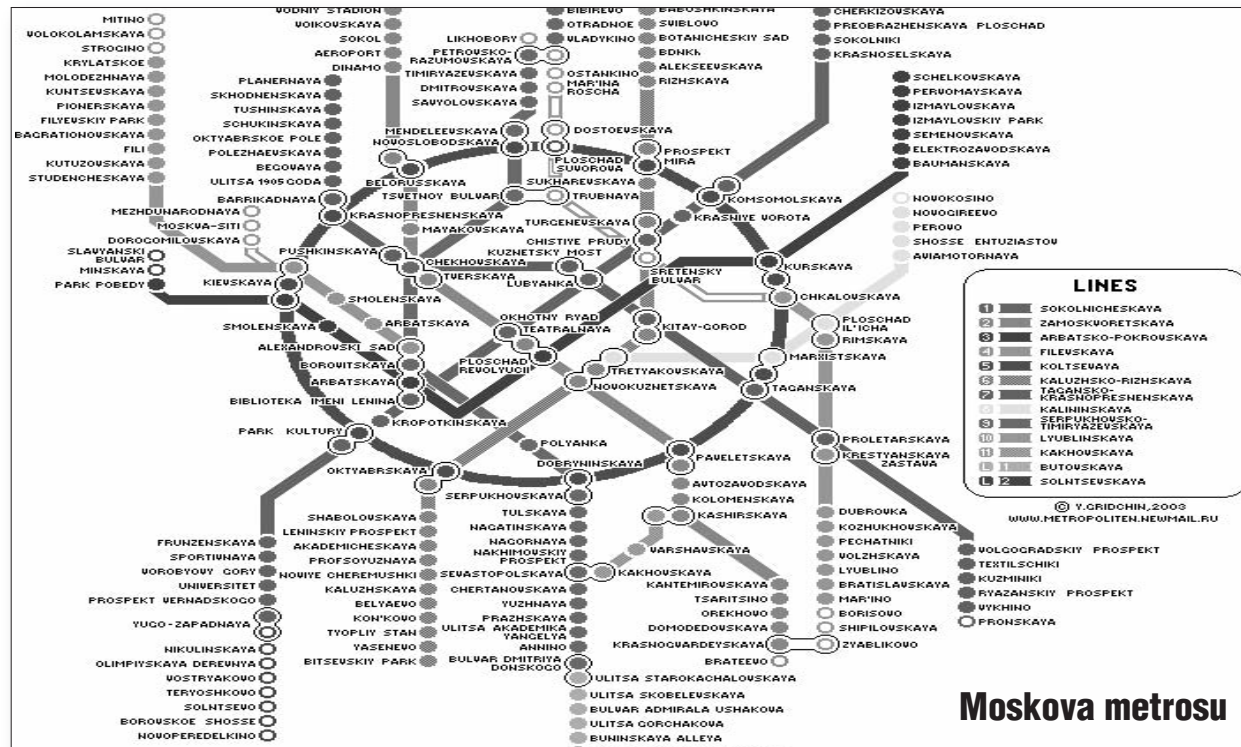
MITINO
VOLOKOLAMSKAYA
STROGINO
KRYLATSKOE
MOLODEZHNAYA
KUNTSEVSKAYA
PIONERSKAYA
FILYEVSKIY PARK
BAGRATIONOVSKAYA
FILI
KUTUZOVSKAYA
STUDENCHESKAYA

VODNIY STADION
VOIKOVSKAYA
SOKOL
AEROPORT
DINAMO

PLANERNAYA
SKHODNENSKAYA
TUSHINSKAYA
SCHUKINSKAYA
OKTYABRSKOE POLE
POLEZHAEVSKAYA
BEGOVAYA
ULITSA 1905 GODA

LIKHOBORY
PETROVSKO-RAZUMOVSKAYA
TIMIRYAZEVSKAYA
DMITROVSKAYA
SAVYOLOVSKAYA

BIBIREVO
OTRADNOE
VLADYKINO
OSTANKINO
MAR'INA ROSCHA
DOSTOEVSKAYA

BABUSHKINSKAYA
SVIBLOVO
BOTANICHESKIY SAD
VDNKH
ALEKSEEVSKAYA
RIZHSKAYA

CHERKIZOVSKAYA
PREOBRAZHENSKAYA PLOSCHAD
SOKOLNIKI
KRASNOSELSKAYA

SCHELKOVSKAYA
PERVOMAYSKAYA
IZMAYLOVSKAYA
IZMAYLOVSKIY PARK
SEMENOVSKAYA
ELEKTROZAVODSKAYA
BAUMANSKAYA

MENDELEEVSKAYA
NOVOSLOBODSKAYA
PROSPEKT MIRA
PLOSCHAD SUVOROVA
BELORUSSKAYA
SUKHAREVSKAYA
TSVETNOY BULVAR
TRUBNAYA
KOMSOMOLSKAYA
KRASNIYE VOROTA
BARRIKADNAYA
KRASNOPRESNENSKAYA
MEZHDUNARODNAYA
MOSKVA-SITI
DOROGOMILOVSKAYA
TURGENEVSKAYA
MAYAKOVSKAYA
CHISTIYE PRUDY
KUZNETSKY MOST

NOVOKOSINO
NOVOGIREEVO
PEROVO
SHOSSE ENTUZIASTOV
AVIAMOTORNAYA

SLAVYANSKI BULVAR
MINSKAYA
PARK POBEDY
PUSHKINSKAYA
CHEKHOVSKAYA
TVERSKAYA
LUBYANKA
SRETENSKY BULVAR
KURSKAYA
CHKALOVSKAYA
KIEVSKAYA
SMOLENSKAYA
SMOLENSKAYA
ARBATSKAYA
OKHOTNY RYAD
TEATRALNAYA
KITAY-GOROD
PLOSCHAD IL'ICHA
RIMSKAYA
ALEXANDROVSKI SAD
BOROVITSKAYA
ARBATSKAYA
PLOSCHAD REVOLYUCII
TRETYAKOVSKAYA
NOVOKUZNETSKAYA
MARKSISTSKAYA
TAGANSKAYA
BIBLIOTEKA IMENI LENINA
KROPOTKINSKAYA
PARK KULTURY
POLYANKA
PROLETARSKAYA
KRESTYANSKAYA ZASTAVA
OKTYABRSKAYA
DOBRYNINSKAYA
PAVELETSKAYA
SERPUKHOVSKAYA
AVTOZAVODSKAYA
KOLOMENSKAYA

LINES
1 SOKOLNICHESKAYA
2 ZAMOSKVORETSKAYA
3 ARBATSKO-POKROVSKAYA
4 FILEVSKAYA
5 KOLTSEVAYA
6 KALUZHSKO-RIZHSKAYA
7 TAGANSKO-KRASNOPRESNENSKAYA
8 KALININSKAYA
9 SERPUKHOVSKO-TIMIRYAZEVSKAYA
10 LYUBLINSKAYA
11 KAKHOVSKAYA
L1 BUTOVSKAYA
L2 SOLNTSEVSKAYA

© Y.GRIDCHIN,2003
WWW.METROPOLITEN.NEWMAIL.RU

FRUNZENSKAYA
SPORTIVNAYA
VOROBYOVY GORY
UNIVERSITET
PROSPEKT VERNADSKOGO
YUGO-ZAPADNAYA
NIKULINSKAYA
OLIMPIYSKAYA DEREVNYA
VOSTRYAKOVO
TERYOSHKOVO
SOLNTSEVO
BOROVSKOE SHOSSE
NOVOPEREDELKINO

SHABOLOVSKAYA
LENINSKIY PROSPEKT
AKADEMICHESKAYA
PROFSOYUZNAYA
NOVIYE CHEREMUSHKI
KALUZHSKAYA
BELYAEVO
KON'KOVO
TYOPLIY STAN
YASENEVO
BITSEVSKIY PARK

TULSKAYA
NAGATINSKAYA
NAGORNAYA
NAKHIMOVSKIY PROSPEKT
SEVASTOPOLSKAYA
CHERTANOVSKAYA
YUZHNAYA
PRAZHSKAYA
ULITSA AKADEMIKA YANGELYA
ANNINO
BULVAR DMITRIYA DONSKOGO
ULITSA STAROKACHALOVSKAYA
ULITSA SKOBELEVSKAYA
BULVAR ADMIRALA USHAKOVA
ULITSA GORCHAKOVA
BUNINSKAYA ALLEYA

KASHIRSKAYA
VARSHAVSKAYA
KAKHOVSKAYA
KANTEMIROVSKAYA
TSARITSINO
OREKHOVO
DOMODEDOVSKAYA
KRASNOGVARDEYSKAYA
BRATEEVO
ZYABLIKOVO

DUBROVKA
KOZHUKHOVSKAYA
PECHATNIKI
VOLZHSKAYA
LYUBLINO
BRATISLAVSKAYA
MAR'INO
BORISOVO
SHIPILOVSKAYA

VOLGOGRADSKIY PROSPEKT
TEXTILSCHIKI
KUZMINIKI
RYAZANSKIY PROSPEKT
VYKHINO
PRONSKAYA

Moskova metrosu